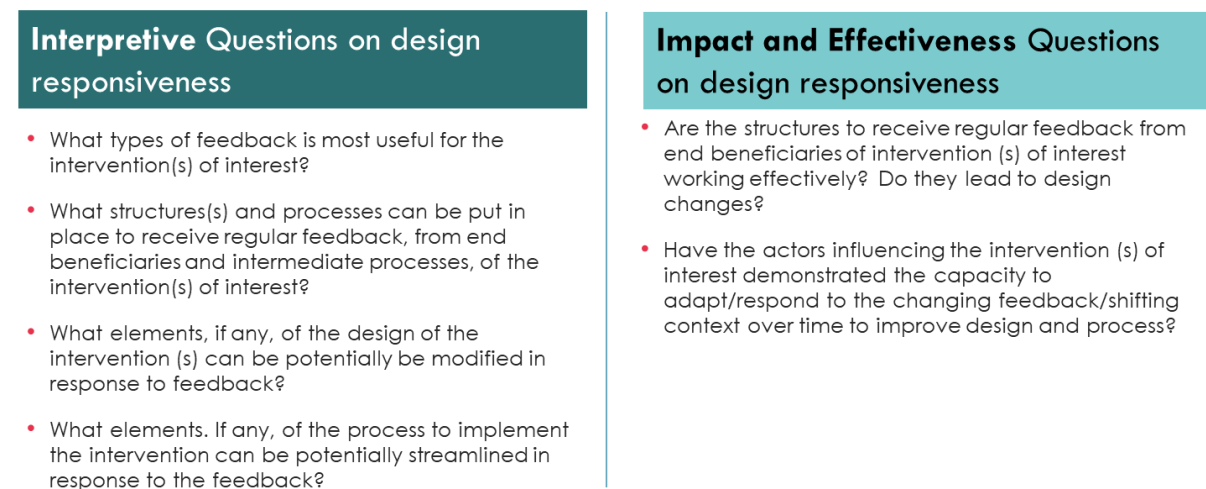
**Interpretive** Questions on design responsiveness

- What types of feedback is most useful for the intervention(s) of interest?
- What structures(s) and processes can be put in place to receive regular feedback, from end beneficiaries and intermediate processes, of the intervention(s) of interest?
- What elements, if any, of the design of the intervention (s) can be potentially be modified in response to feedback?
- What elements. If any, of the process to implement the intervention can be potentially streamlined in response to the feedback?

**Impact and Effectiveness** Questions on design responsiveness

- Are the structures to receive regular feedback from end beneficiaries of intervention (s) of interest working effectively? Do they lead to design changes?
- Have the actors influencing the intervention (s) of interest demonstrated the capacity to adapt/respond to the changing feedback/shifting context over time to improve design and process?